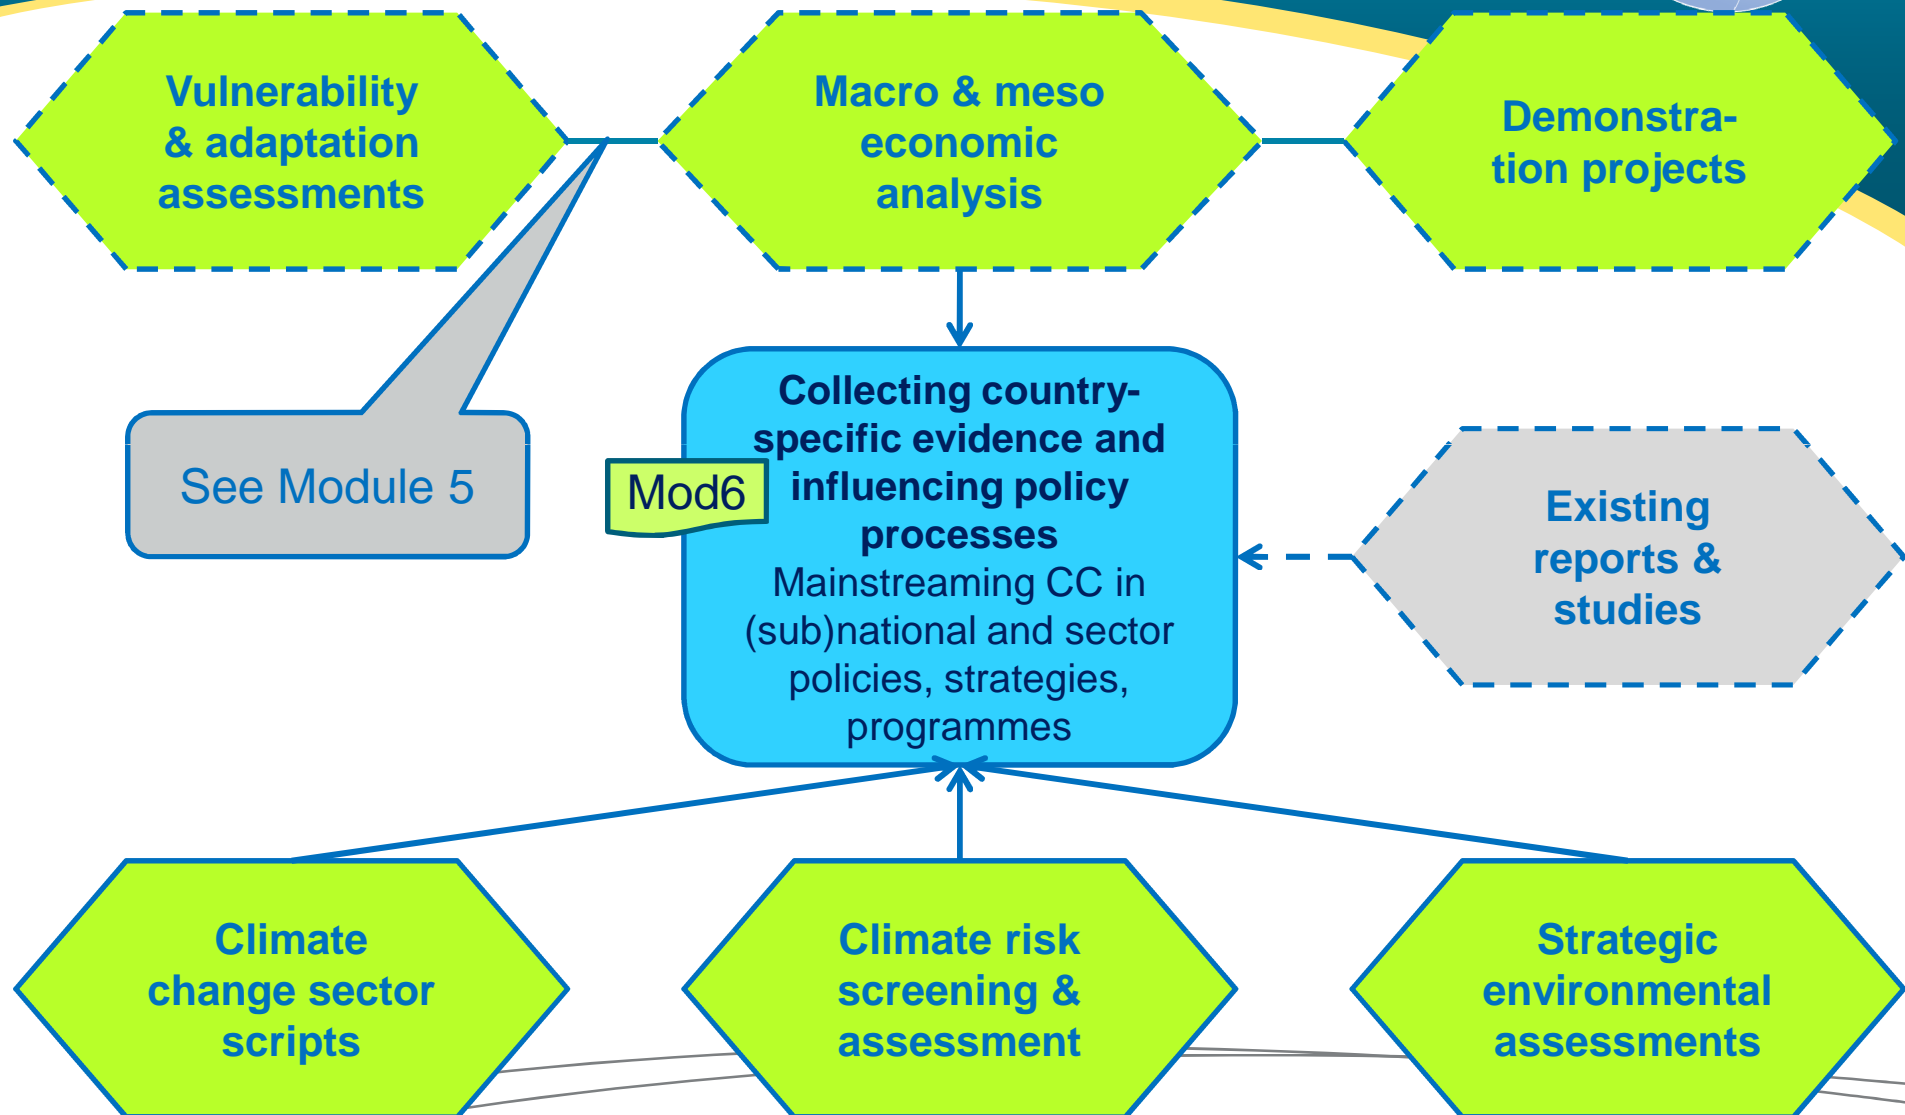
Vulnerability & adaptation assessments

Macro & meso economic analysis

Demonstration projects

See Module 5

Mod6

Collecting country-specific evidence and influencing policy processes
Mainstreaming CC in (sub)national and sector policies, strategies, programmes

Existing reports & studies

Climate change sector scripts

Climate risk screening & assessment

Strategic environmental assessments